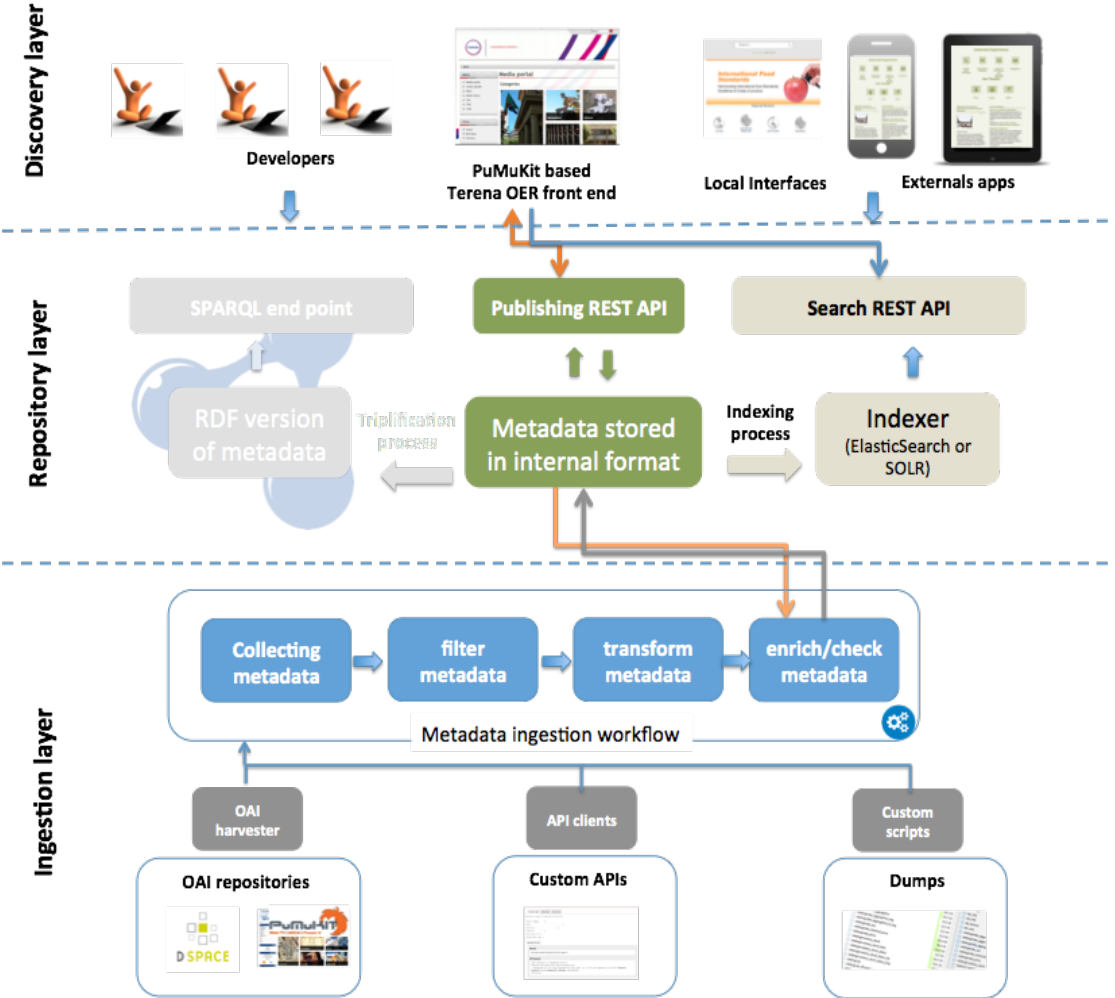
Discovery layer

Developers

Media portal

PuMuKit based Terena OER front end

International Food Standards

Local Interfaces

Externals apps

Repository layer

SPARQL end point

Publishing REST API

Search REST API

RDF version of metadata

Triplification process

Metadata stored in internal format

Indexing process

Indexer (ElasticSearch or SOLR)

Ingestion layer

Collecting metadata

filter metadata

transform metadata

enrich/check metadata

Metadata ingestion workflow

OAI harvester

API clients

Custom scripts

OAI repositories

DSPACE

PuMuKit

Custom APIs

Dumps